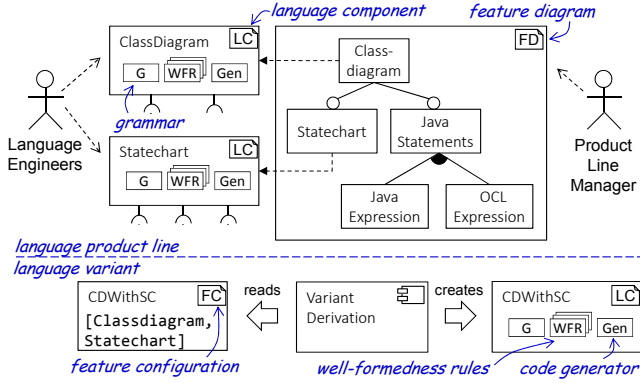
language component

feature diagram

ClassDiagram LC

G WFR Gen

grammar

Language Engineers

Statechart LC

G WFR Gen

FD

Class-diagram

Statechart

Java Statements

Java Expression

OCL Expression

Product Line Manager

language product line

language variant

CDWithSC FC

[Classdiagram, Statechart]

feature configuration

reads

Variant Derivation

creates

CDWithSC LC

G WFR Gen

well-formedness rules

code generator